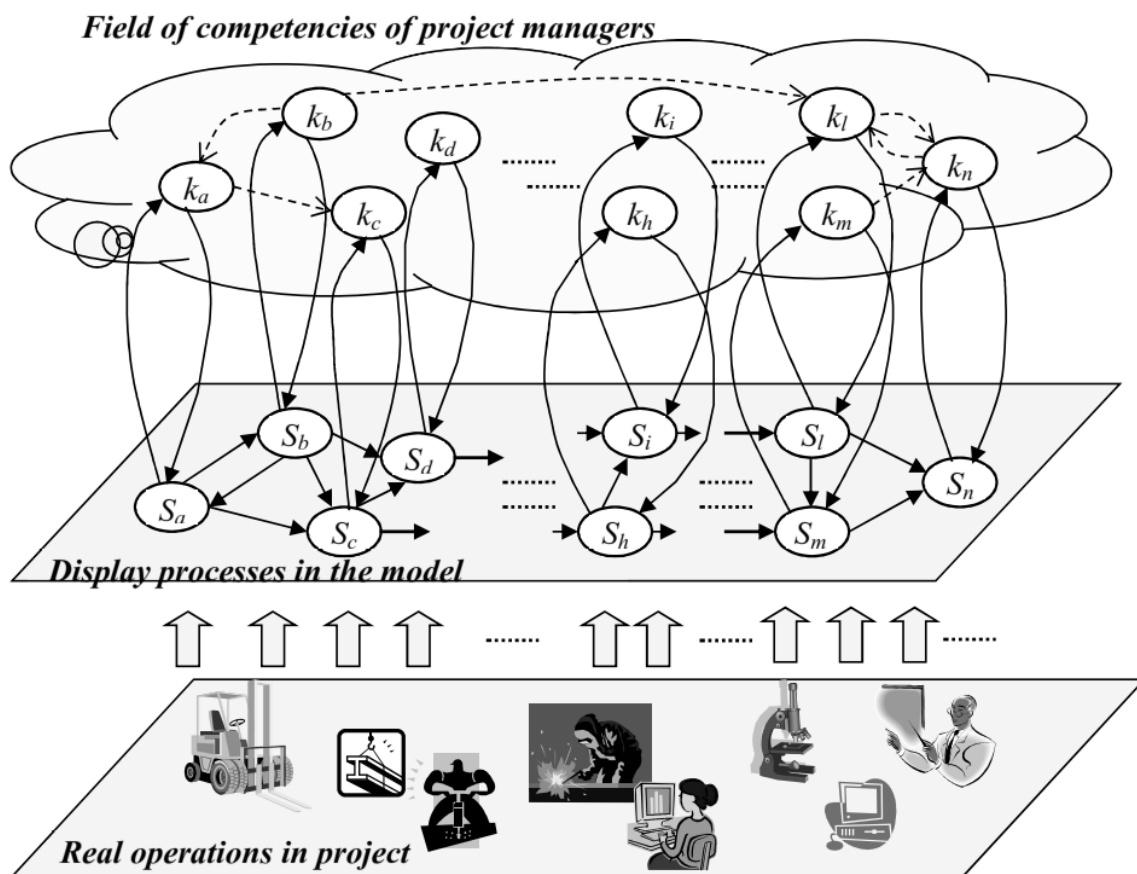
Field of competencies of project managers

$k_b$ $k_d$ $k_i$ $k_l$ $k_n$ $k_a$ $k_c$ $k_h$ $k_m$

$S_b$ $S_d$ $S_i$ $S_l$ $S_n$ $S_a$ $S_c$ $S_h$ $S_m$

Display processes in the model

Real operations in project